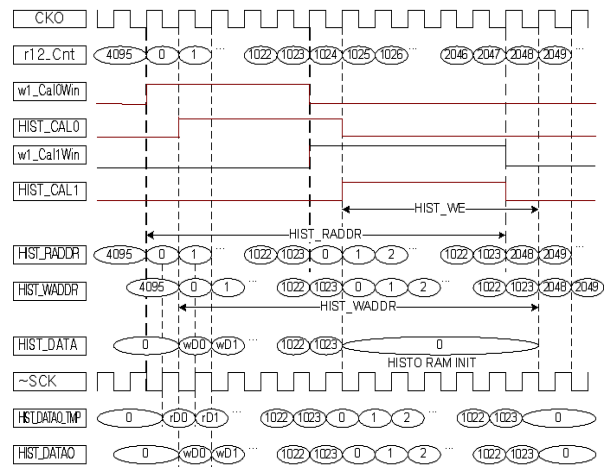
CKO

r12_Cnt 4095 0 1 ··· 1022 1023 1024 1025 1026 ··· 2046 2047 2048 2049 ···

w1_Cal0Win

HIST_CAL0

w1_Cal1Win

HIST_CAL1

HIST_WE

HIST_RADDR

HIST_RADDR 4095 0 1 ··· 1022 1023 0 1 2 ··· 1022 1023 2048 2049 ···

HIST_WADDR 4095 0 1 ··· 1022 1023 0 1 2 ··· 1022 1023 2048 2049

HIST_WADDR

HIST_DATA 0 wD0 wD1 ··· 1022 1023 0

HISTO RAM INIT

~SCK

HIST_DATA0_TMP 0 rD0 rD1 ··· 1022 1023 0 1 2 ··· 1022 1023 0

HIST_DATA0 0 wD0 wD1 ··· 1022 1023 0 1 2 ··· 1022 1023 0